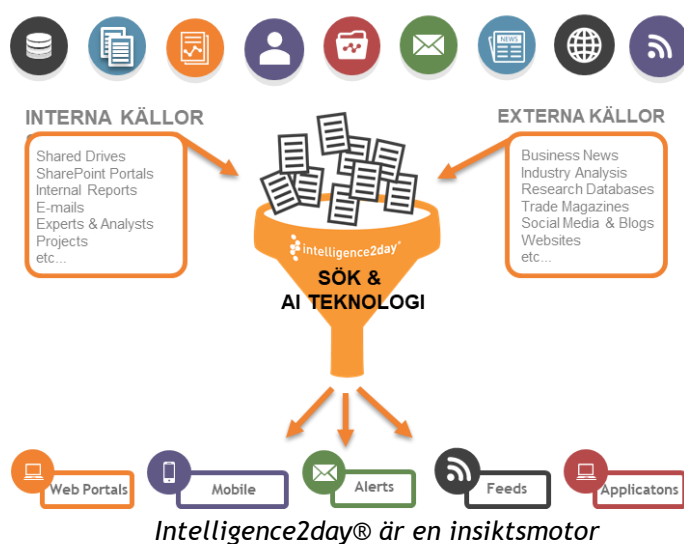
INTERNA KÄLLOR

Shared Drives
SharePoint Portals
Internal Reports
E-mails
Experts & Analysts
Projects
etc...

EXTERNA KÄLLOR

Business News
Industry Analysis
Research Databases
Trade Magazines
Social Media & Blogs
Websites
etc...

NEWS

intelligence2day®

SÖK &
AI TEKNOLOGI

Web Portals

Mobile

Alerts

Feeds

Applicatons

Intelligence2day® är en insiktsmotor